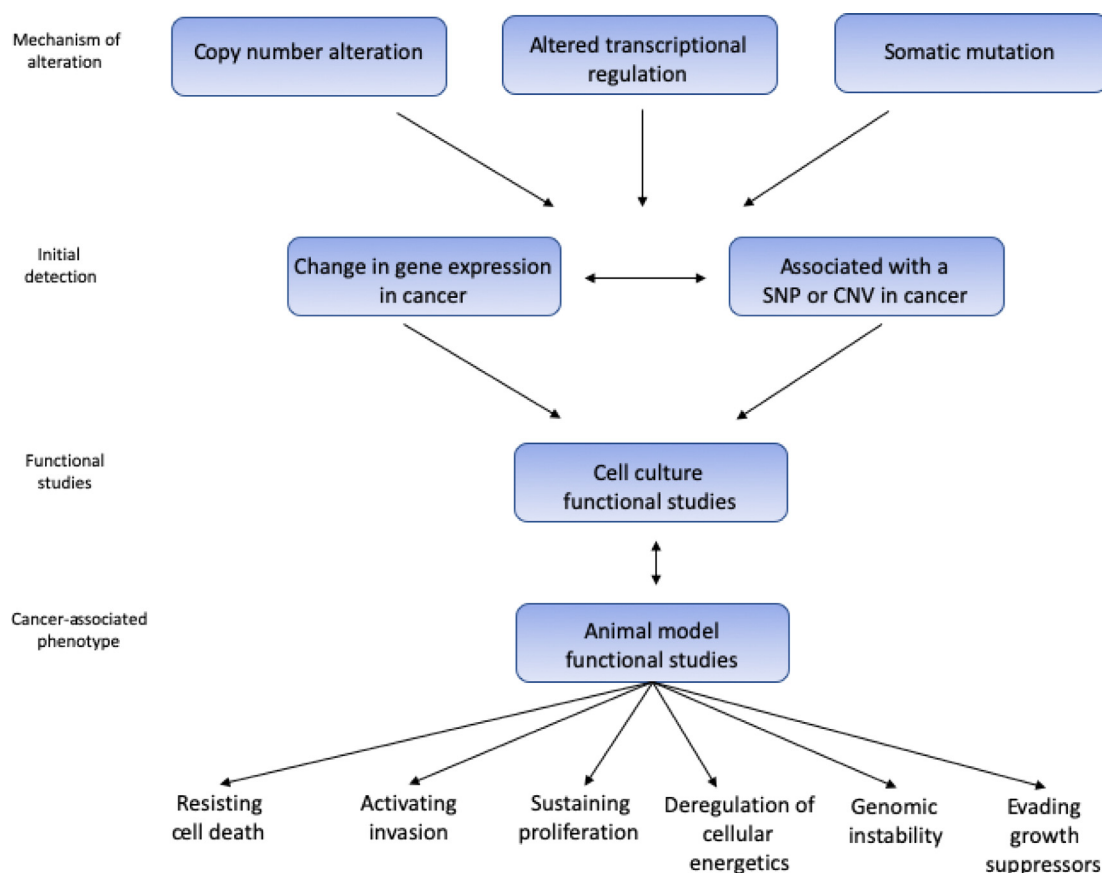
Mechanism of alteration

Copy number alteration

Altered transcriptional regulation

Somatic mutation

Initial detection

Change in gene expression in cancer

Associated with a SNP or CNV in cancer

Functional studies

Cell culture functional studies

Cancer-associated phenotype

Animal model functional studies

Resisting cell death

Activating invasion

Sustaining proliferation

Deregulation of cellular energetics

Genomic instability

Evading growth suppressors